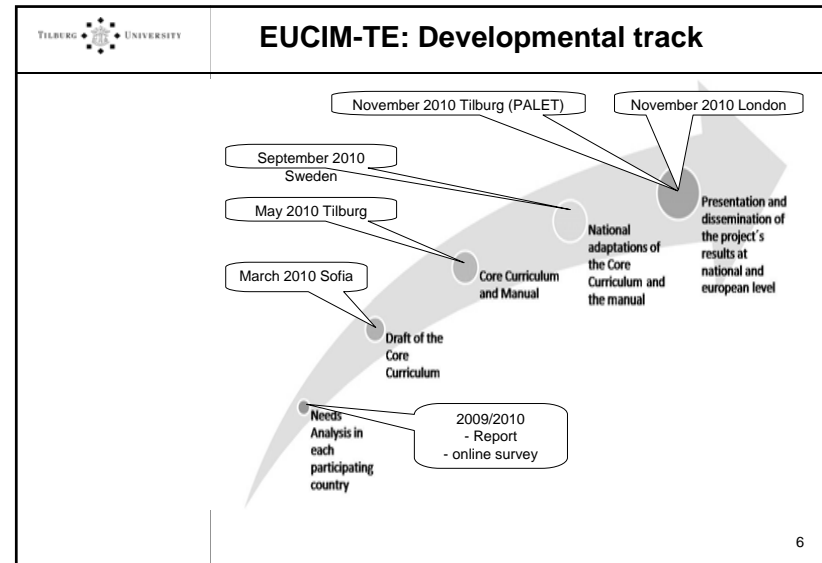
TILBURG UNIVERSITY

EUCIM-TE: Developmental track

November 2010 Tilburg (PALET)

November 2010 London

September 2010 Sweden

May 2010 Tilburg

March 2010 Sofia

2009/2010
- Report
- online survey

Presentation and dissemination of the project´s results at national and european level

National adaptations of the Core Curriculum and the manual

Core Curriculum and Manual

Draft of the Core Curriculum

Needs Analysis in each participating country

6